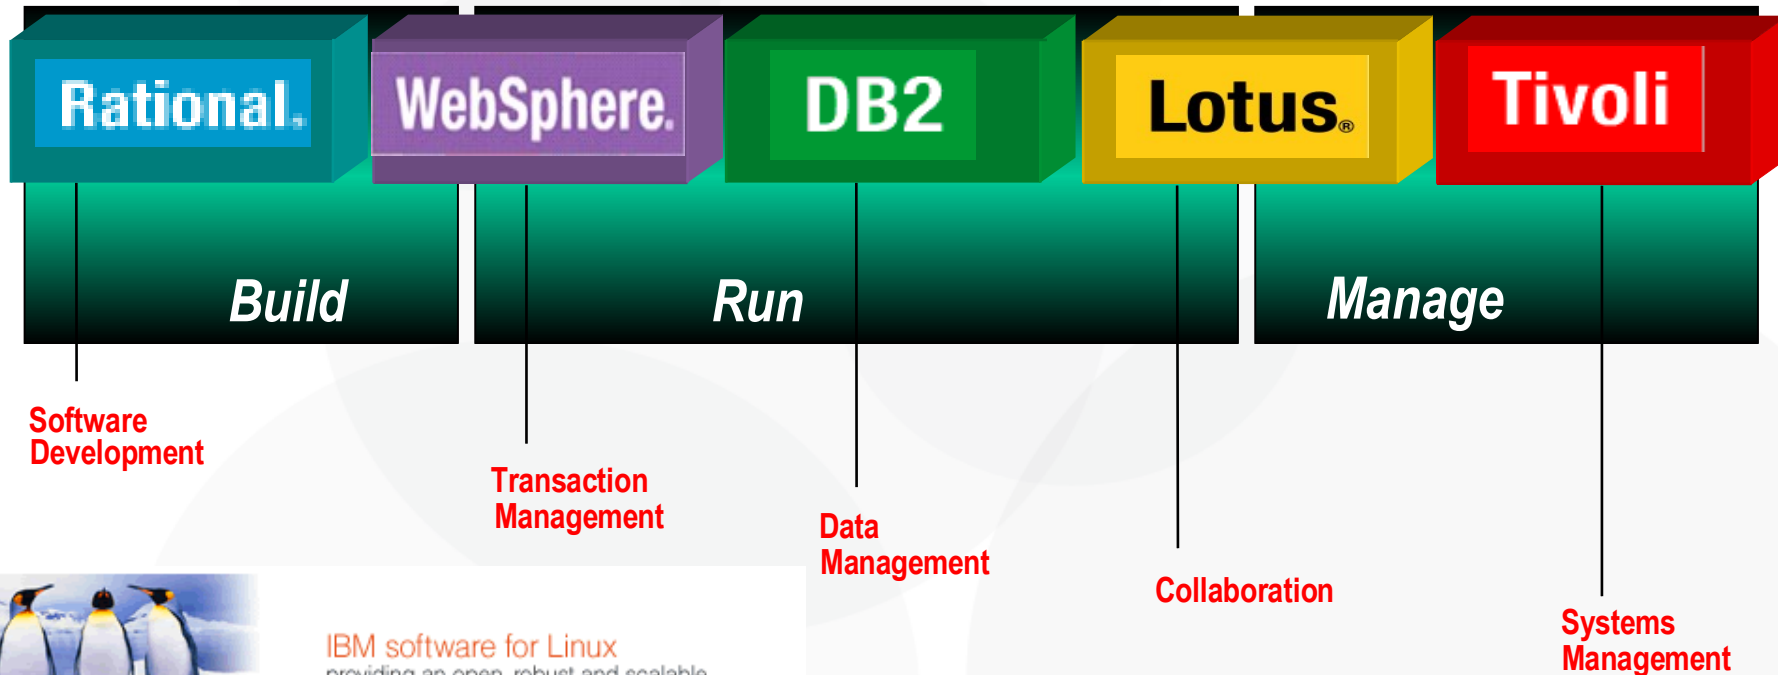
Rational.

WebSphere.

DB2

Lotus.®

Tivoli

Build

Run

Manage

Software Development

Transaction Management

Data Management

Collaboration

Systems Management

IBM software for Linux
providing an open, robust and scalable